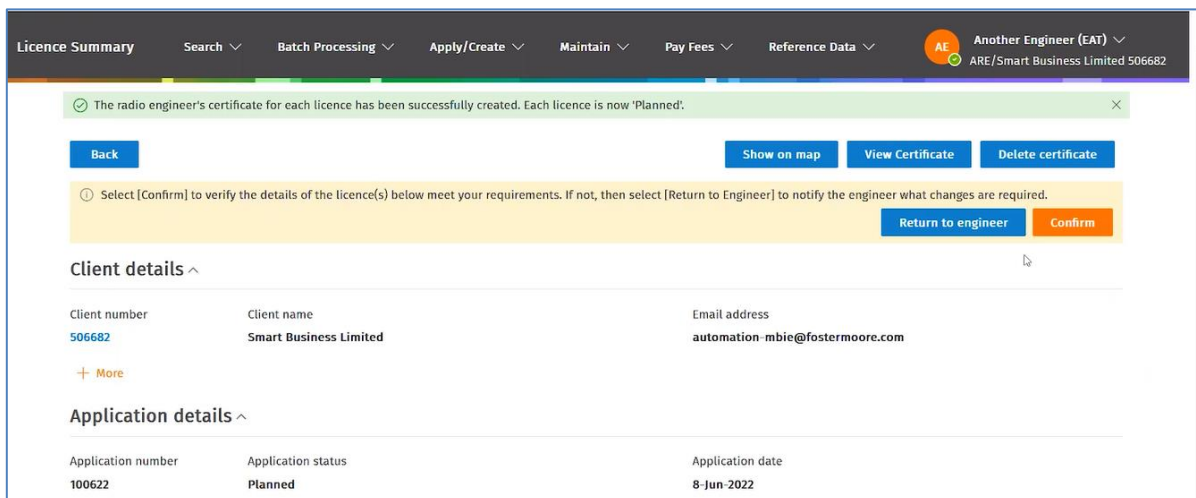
Licence Summary Search Batch Processing Apply/Create Maintain Pay Fees Reference Data AE Another Engineer (EAT) ARE/Smart Business Limited 506682

The radio engineer's certificate for each licence has been successfully created. Each licence is now 'Planned'. ×

Back Show on map View Certificate Delete certificate

Select [Confirm] to verify the details of the licence(s) below meet your requirements. If not, then select [Return to Engineer] to notify the engineer what changes are required.

Return to engineer Confirm

Client details

| Client number | Client name | Email address |
|---|---|---|
| 506682 | Smart Business Limited | automation-mbie@fostermoore.com |

+ More

Application details

| Application number | Application status | Application date |
|---|---|---|
| 100622 | Planned | 8-Jun-2022 |